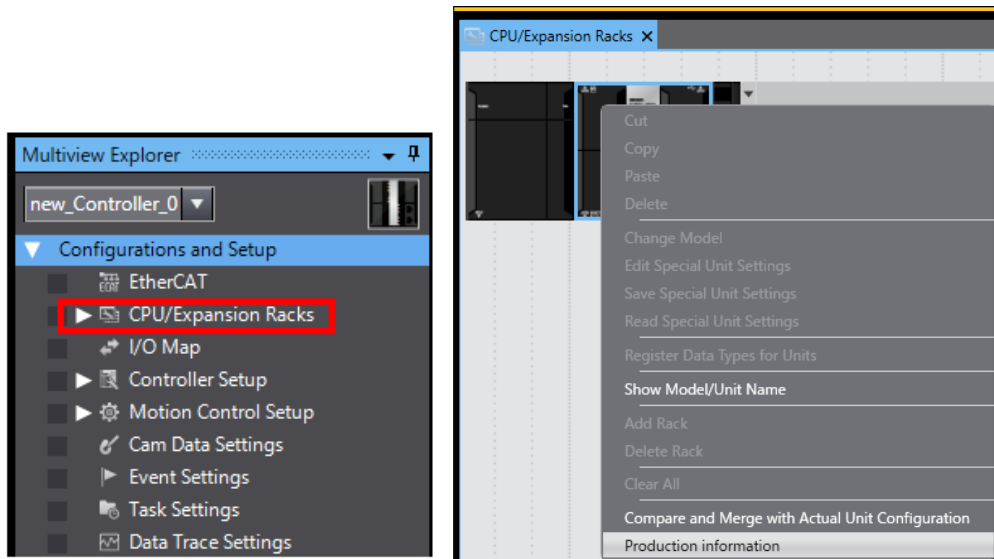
Multiview Explorer

new_Controller_0

Configurations and Setup

EtherCAT

CPU/Expansion Racks

I/O Map

Controller Setup

Motion Control Setup

Cam Data Settings

Event Settings

Task Settings

Data Trace Settings

CPU/Expansion Racks

Cut
Copy
Paste
Delete
Change Model
Edit Special Unit Settings
Save Special Unit Settings
Read Special Unit Settings
Register Data Types for Units
Show Model/Unit Name
Add Rack
Delete Rack
Clear All
Compare and Merge with Actual Unit Configuration
Production information